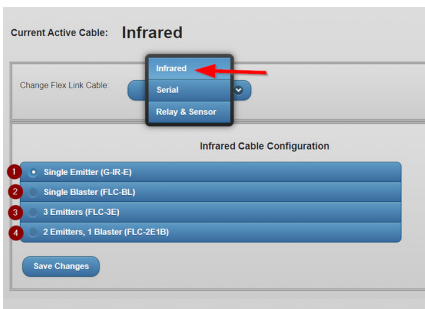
Current Active Cable: Infrared

Change Flex Link Cable

Infrared
Serial
Relay & Sensor

Infrared Cable Configuration

1 Single Emitter (G-IR-E)
2 Single Blaster (FLC-BL)
3 3 Emitters (FLC-3E)
4 2 Emitters, 1 Blaster (FLC-2E1B)

Save Changes